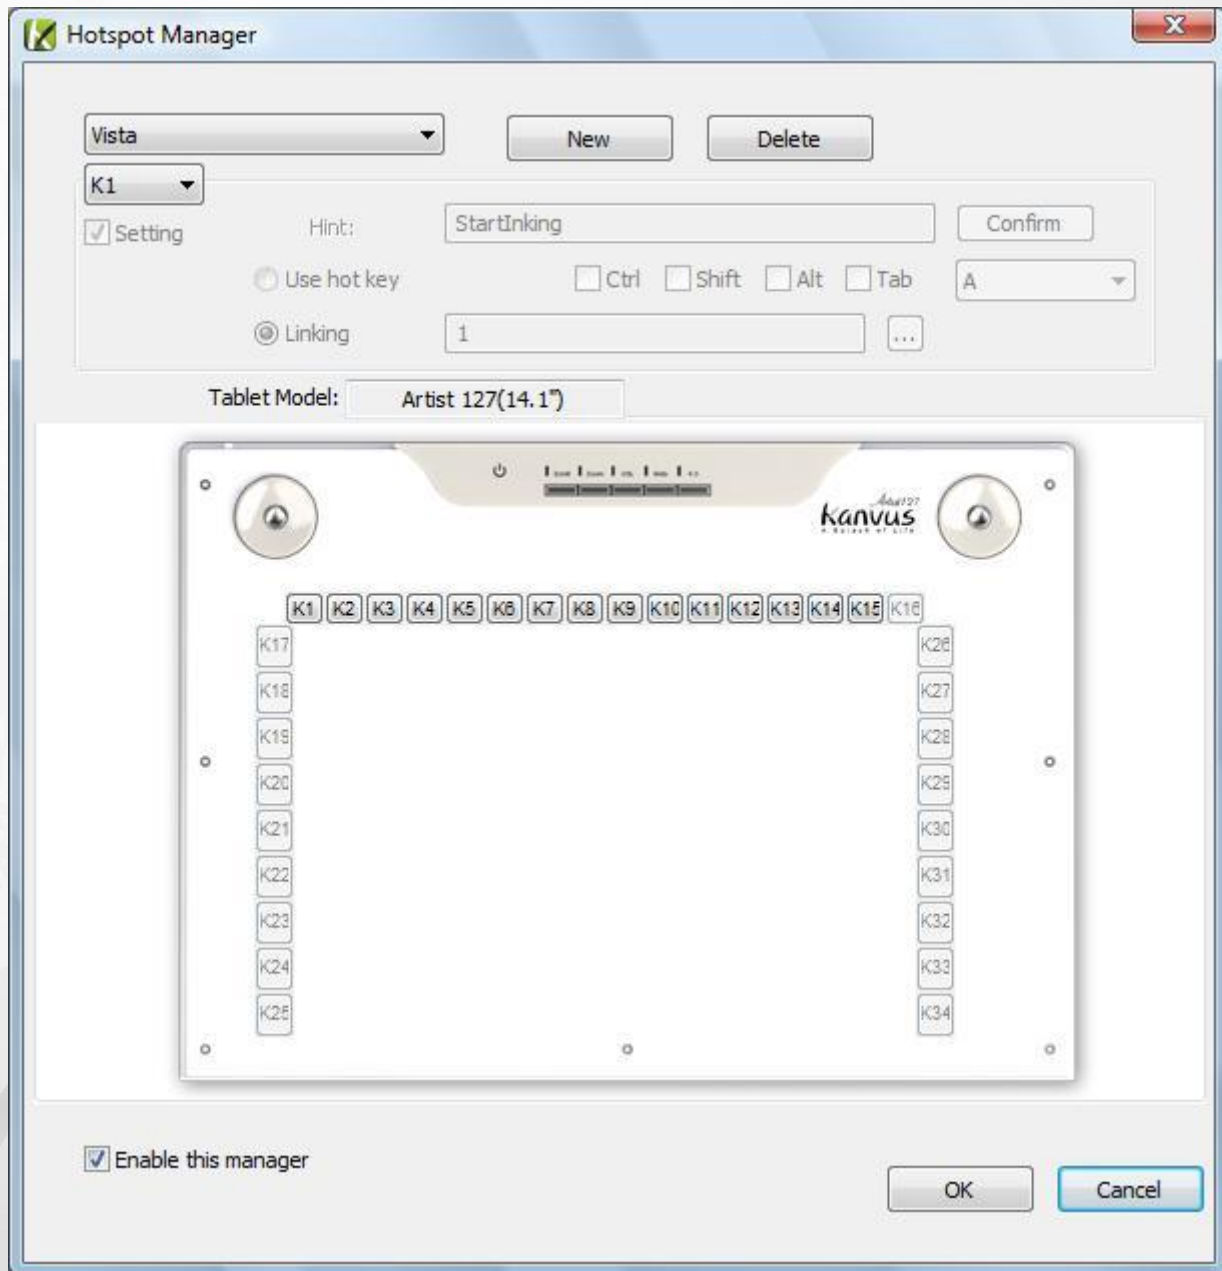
Hotspot Manager

Vista

New

Delete

K1

Setting

Hint:

StartInking

Confirm

Use hot key

Ctrl

Shift

Alt

Tab

A

Linking

1

...

Tablet Model:

Artist 127(14.1")

Artist127

Kanvus

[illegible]

K1 K2 K3 K4 K5 K6 K7 K8 K9 K10 K11 K12 K13 K14 K15 K16

K17 K18 K19 K20 K21 K22 K23 K24 K25

K26 K27 K28 K29 K30 K31 K32 K33 K34

Enable this manager

OK

Cancel